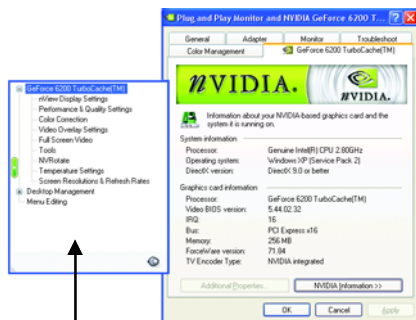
GeForce 6200 TurboCache(TM)
nView Display Settings
Performance & Quality Settings
Color Correction
Video Overlay Settings
Full Screen Video
Tools
NVRotate
Temperature Settings
Screen Resolution & Refresh Rates
Desktop Management
Menu Editing

Plug and Play Monitor and NVIDIA GeForce 6200 T...

General | Adapter | Monitor | Troubleshoot
Color Management | GeForce 6200 TurboCache(TM)

NVIDIA.
NVIDIA.

Information about your NVIDIA-based graphics card and the system it is running on.

System information

| | |
|---|---|
| Processor: | Genuine Intel(R) CPU 2.80GHz |
| Operating system: | Windows XP (Service Pack 2) |
| DirectX version: | DirectX 9.0 or better |

Graphics card information

| | |
|---|---|
| Processor: | GeForce 6200 TurboCache(TM) |
| Video BIOS version: | 5.44.02.32 |
| IRQ: | 16 |
| Bus: | PCI Express x16 |
| Memory: | 256 MB |
| ForceWare version: | 71.84 |
| TV Encoder Type: | NVIDIA integrated |

Additional Properties...
NVIDIA Information >>

OK | Cancel | Apply